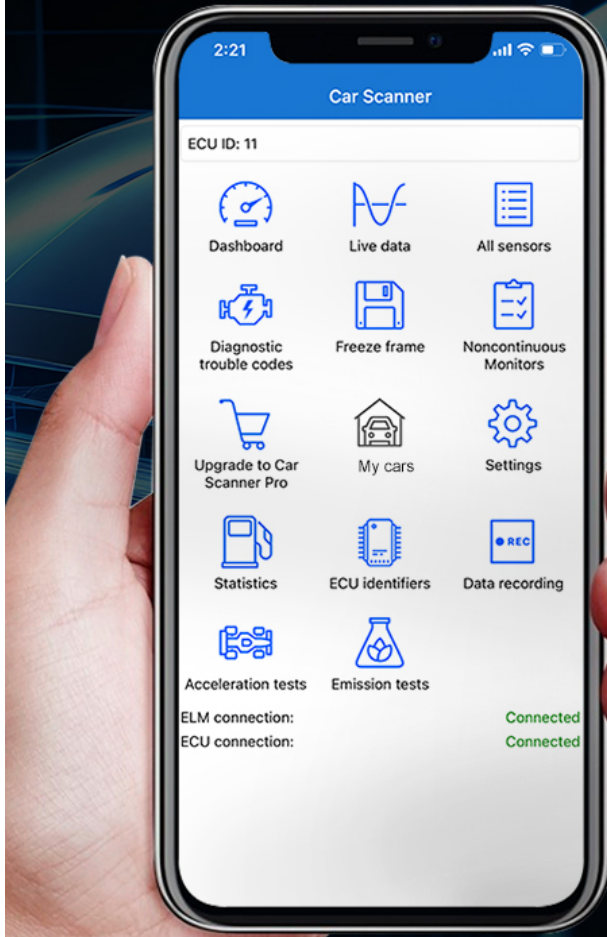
2:21

Car Scanner

ECU ID: 11

Dashboard
Live data
All sensors

Diagnostic trouble codes
Freeze frame
Noncontinuous Monitors

Upgrade to Car Scanner Pro
My cars
Settings

Statistics
ECU identifiers
REC
Data recording

Acceleration tests
Emission tests

ELM connection: Connected
ECU connection: Connected